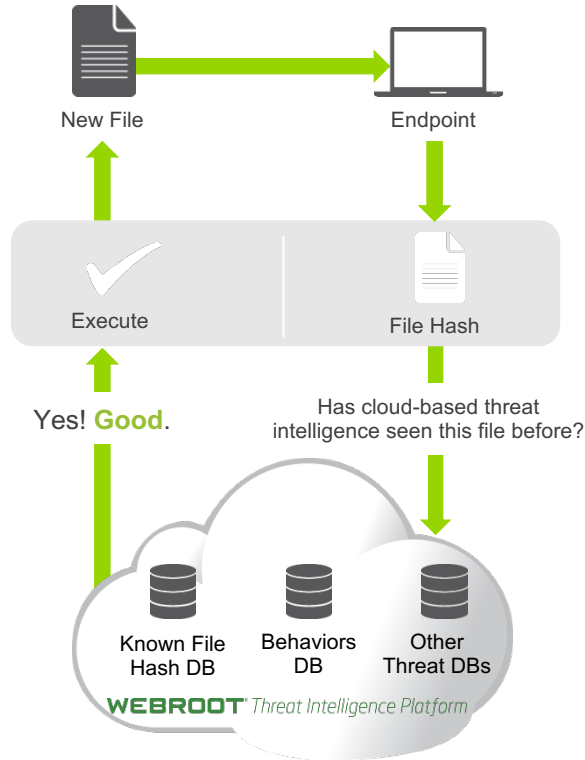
New File

Endpoint

Execute

File Hash

Yes! Good.

Has cloud-based threat intelligence seen this file before?

Known File Hash DB

Behaviors DB

Other Threat DBs

WEBROOT® Threat Intelligence Platform